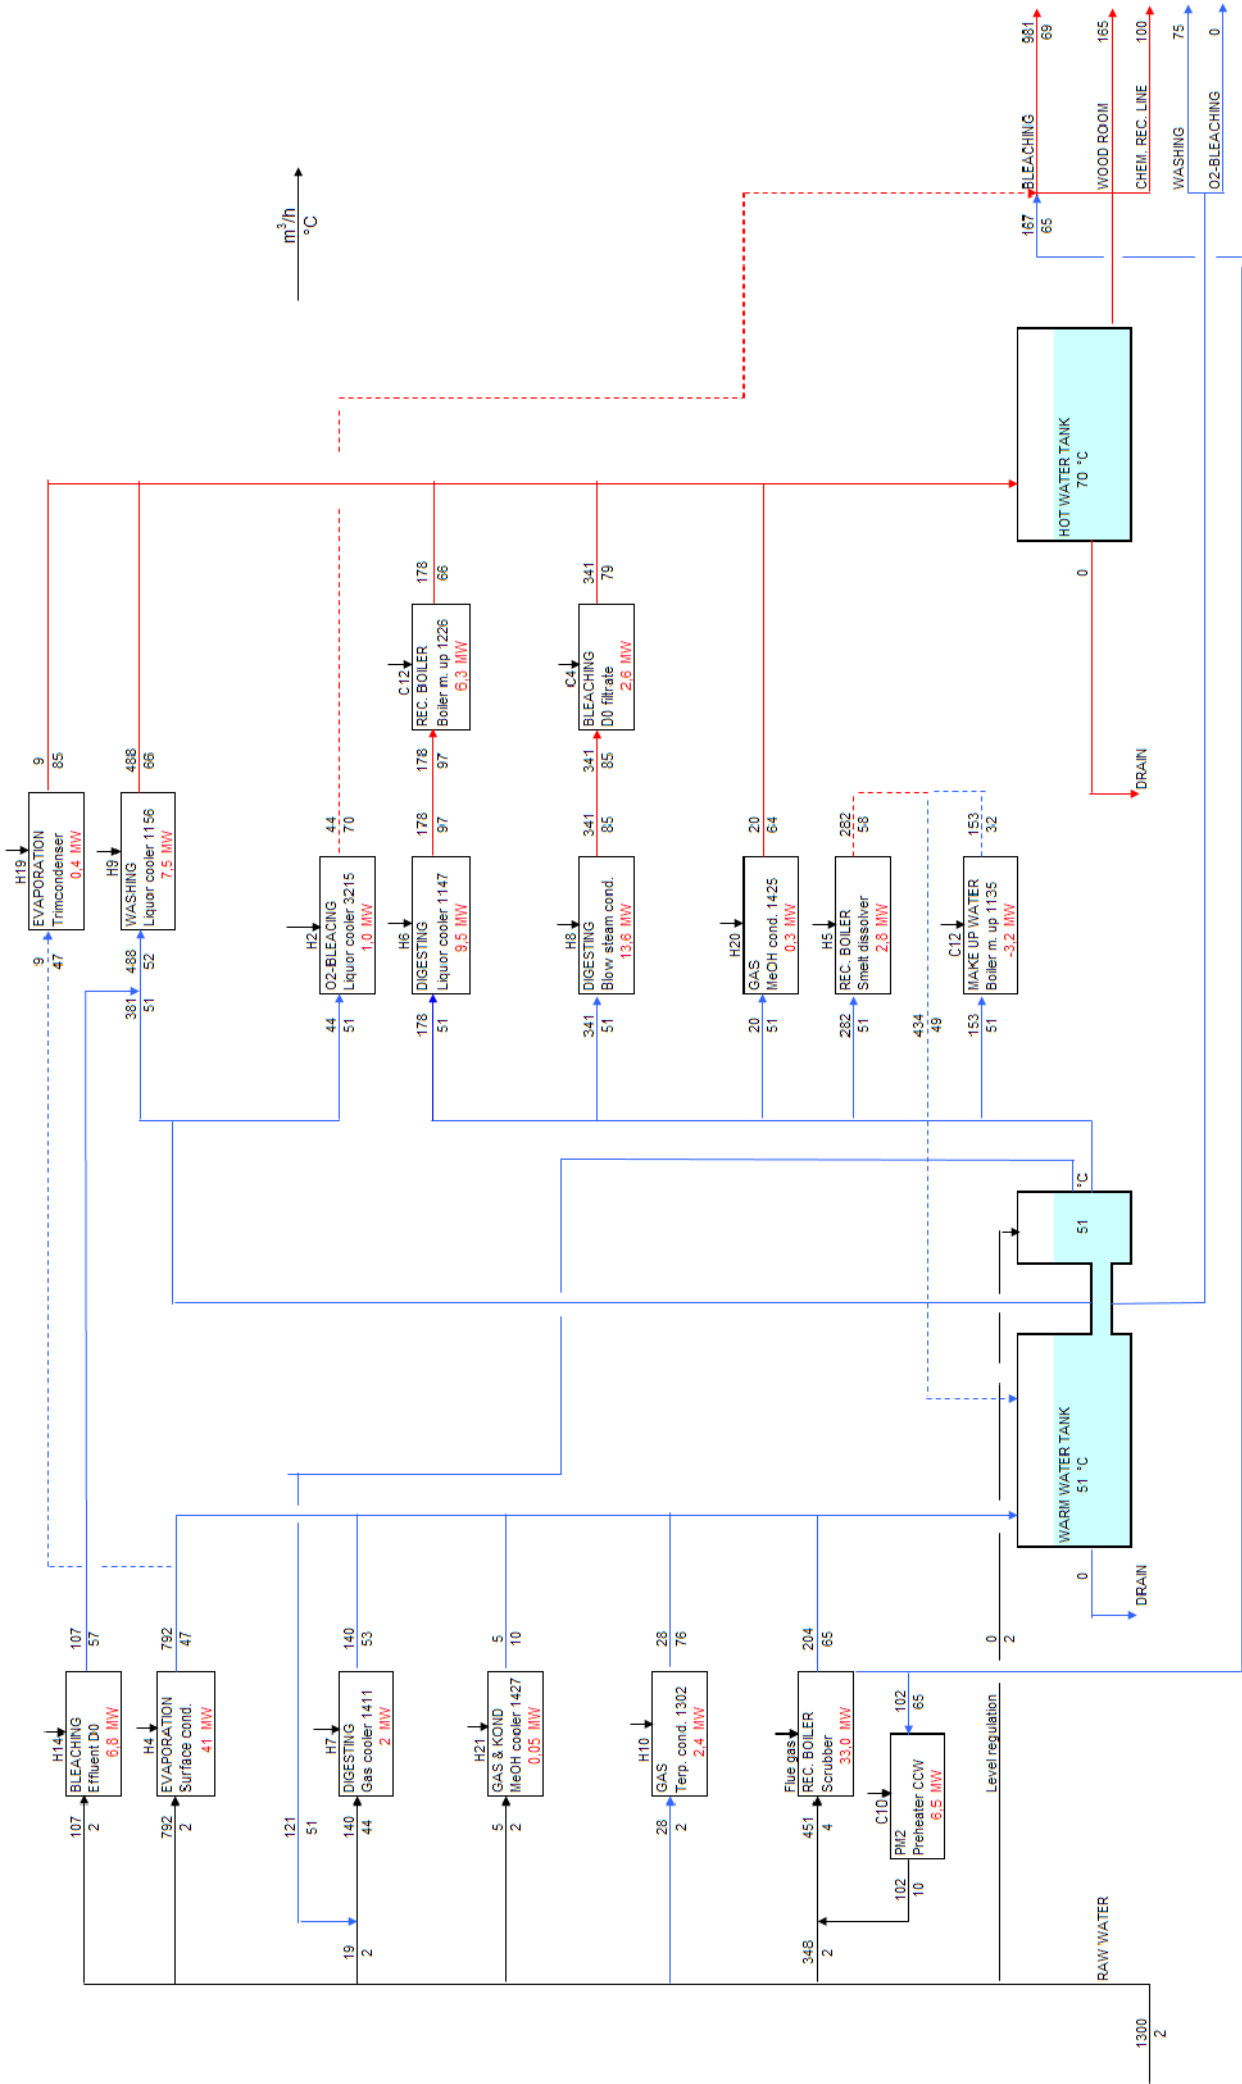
$m^3/h$
°C

981
69
BLEACHING
165
WOOD ROOM
100
CHEM. REC. LINE
75
WASHING
0
O2-BLEACHING
167
65

HOT WATER TANK
70 °C
0
DRAIN

9
85
H19
EVAPORATION
Trimcondenser
0,4 MW
9
47

488
66
H9
WASHING
Liquor cooler 1156
7,5 MW
488
52
381
51

44
70
H2
O2-BLEACING
Liquor cooler 3215
1,0 MW
44
51

178
66
C12
REC. BOILER
Boiler m. up 1226
6,3 MW
178
97
178
97
H6
DIGESTING
Liquor cooler 1147
9,5 MW
178
51

341
79
C4
BLEACHING
D0 filtrate
2,6 MW
341
85
341
85
H8
DIGESTING
Blow steam cond.
13,6 MW
341
51

20
64
H20
GAS
MeOH cond. 1425
0,3 MW
20
51

282
58
H5
REC. BOILER
Smelt dissolver
2,8 MW
282
51

434
49

153
32
C12
MAKE UP WATER
Boiler m. up 1135
-3,2 MW
153
51

°C
51
WARM WATER TANK
51 °C
0
DRAIN

107
57
H14
BLEACHING
Effluent D0
6,8 MW
107
2

792
47
H4
EVAPORATION
Surface cond.
41 MW
792
2

121
51
140
53
H7
DIGESTING
Gas cooler 1411
2 MW
140
44
19
2

5
10
H21
GAS & KOND
MeOH cooler 1427
0,05 MW
5
2

28
76
H10
GAS
Terp. cond. 1302
2,4 MW
28
2

204
65
Flue gas
REC. BOILER
Scrubber
33,0 MW
451
4
348
2

102
65
C10
PM2
Preheater CCW
6,5 MW
102
10

0
2
Level regulation

RAW WATER
1300
2